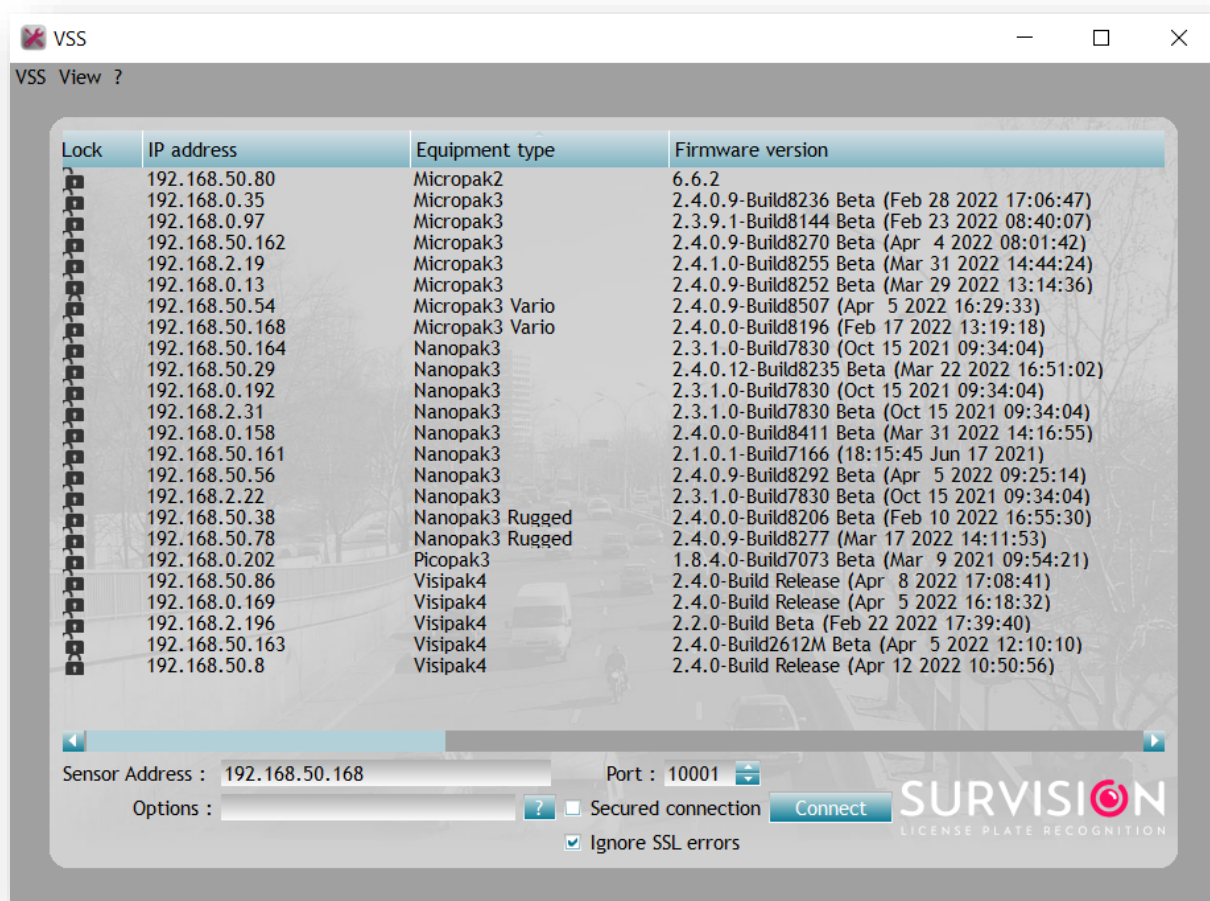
VSS

VSS View ?

| Lock | IP address | Equipment type | Firmware version |
|---|---|---|---|
| | 192.168.50.80 | Micropak2 | 6.6.2 |
| | 192.168.0.35 | Micropak3 | 2.4.0.9-Build8236 Beta (Feb 28 2022 17:06:47) |
| | 192.168.0.97 | Micropak3 | 2.3.9.1-Build8144 Beta (Feb 23 2022 08:40:07) |
| | 192.168.50.162 | Micropak3 | 2.4.0.9-Build8270 Beta (Apr 4 2022 08:01:42) |
| | 192.168.2.19 | Micropak3 | 2.4.1.0-Build8255 Beta (Mar 31 2022 14:44:24) |
| | 192.168.0.13 | Micropak3 | 2.4.0.9-Build8252 Beta (Mar 29 2022 13:14:36) |
| | 192.168.50.54 | Micropak3 Vario | 2.4.0.9-Build8507 (Apr 5 2022 16:29:33) |
| | 192.168.50.168 | Micropak3 Vario | 2.4.0.0-Build8196 (Feb 17 2022 13:19:18) |
| | 192.168.50.164 | Nanopak3 | 2.3.1.0-Build7830 (Oct 15 2021 09:34:04) |
| | 192.168.50.29 | Nanopak3 | 2.4.0.12-Build8235 Beta (Mar 22 2022 16:51:02) |
| | 192.168.0.192 | Nanopak3 | 2.3.1.0-Build7830 (Oct 15 2021 09:34:04) |
| | 192.168.2.31 | Nanopak3 | 2.3.1.0-Build7830 Beta (Oct 15 2021 09:34:04) |
| | 192.168.0.158 | Nanopak3 | 2.4.0.0-Build8411 Beta (Mar 31 2022 14:16:55) |
| | 192.168.50.161 | Nanopak3 | 2.1.0.1-Build7166 (18:15:45 Jun 17 2021) |
| | 192.168.50.56 | Nanopak3 | 2.4.0.9-Build8292 Beta (Apr 5 2022 09:25:14) |
| | 192.168.2.22 | Nanopak3 | 2.3.1.0-Build7830 Beta (Oct 15 2021 09:34:04) |
| | 192.168.50.38 | Nanopak3 Rugged | 2.4.0.0-Build8206 Beta (Feb 10 2022 16:55:30) |
| | 192.168.50.78 | Nanopak3 Rugged | 2.4.0.9-Build8277 (Mar 17 2022 14:11:53) |
| | 192.168.0.202 | Picopak3 | 1.8.4.0-Build7073 Beta (Mar 9 2021 09:54:21) |
| | 192.168.50.86 | Visipak4 | 2.4.0-Build Release (Apr 8 2022 17:08:41) |
| | 192.168.0.169 | Visipak4 | 2.4.0-Build Release (Apr 5 2022 16:18:32) |
| | 192.168.2.196 | Visipak4 | 2.2.0-Build Beta (Feb 22 2022 17:39:40) |
| | 192.168.50.163 | Visipak4 | 2.4.0-Build2612M Beta (Apr 5 2022 12:10:10) |
| | 192.168.50.8 | Visipak4 | 2.4.0-Build Release (Apr 12 2022 10:50:56) |

Sensor Address : 192.168.50.168
Port : 10001
Options : ?
Secured connection
Connect
Ignore SSL errors

SURVISION
LICENSE PLATE RECOGNITION